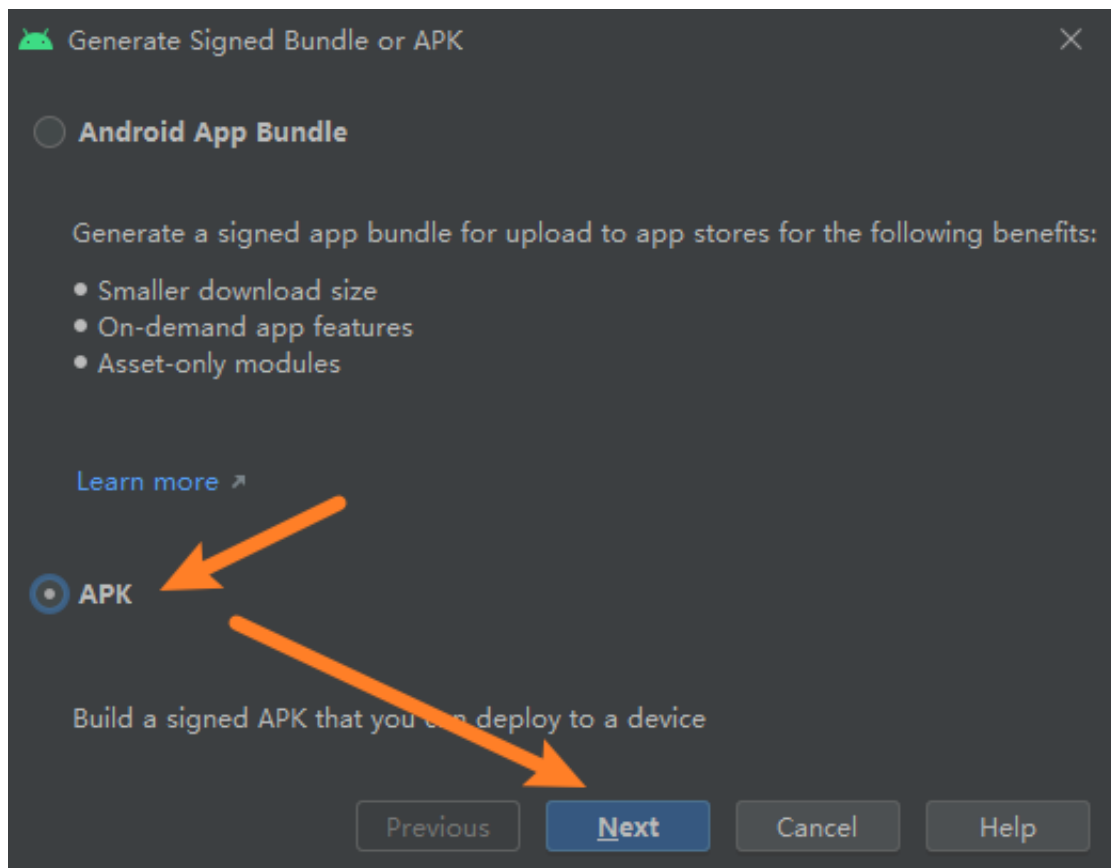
Generate Signed Bundle or APK

Android App Bundle

Generate a signed app bundle for upload to app stores for the following benefits:

• Smaller download size
• On-demand app features
• Asset-only modules

Learn more ↗

APK

Build a signed APK that you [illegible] deploy to a device

Previous Next Cancel Help